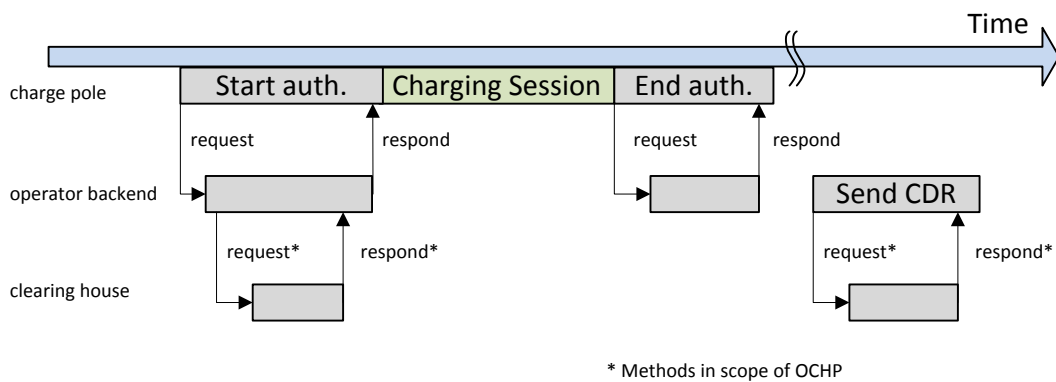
Time

charge pole

Start auth.

Charging Session

End auth.

request

respond

request

respond

operator backend

Send CDR

request*

respond*

request*

respond*

clearing house

* Methods in scope of OCHP